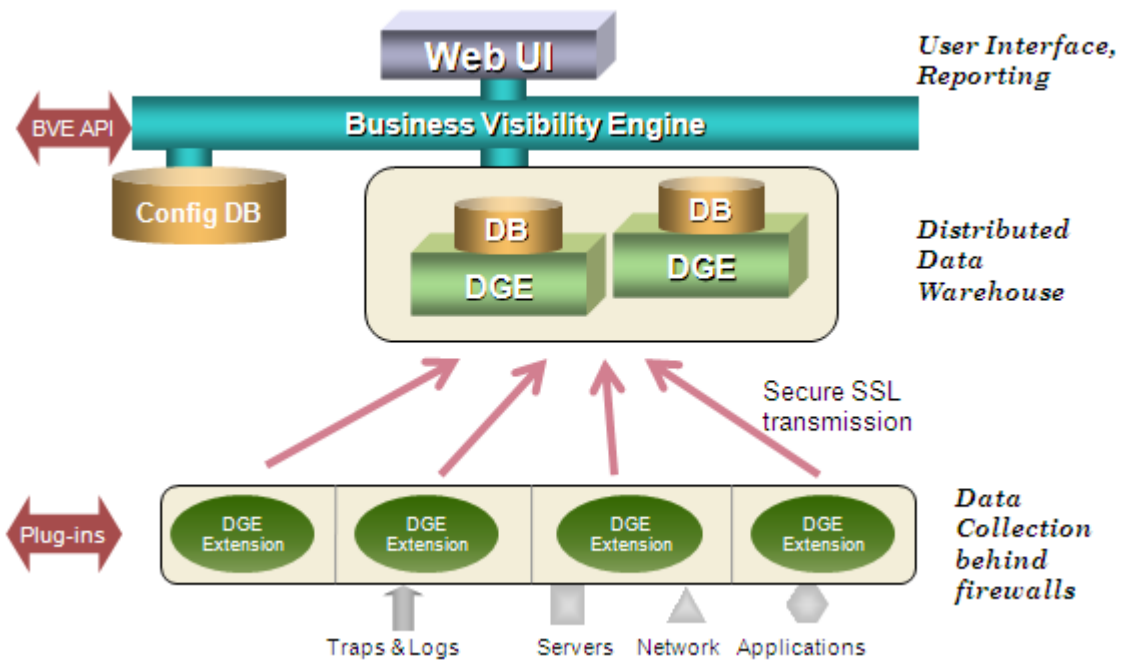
Web UI

User Interface, Reporting

BVE API

Business Visibility Engine

Config DB

DB

DGE

DB

DGE

Distributed Data Warehouse

Secure SSL transmission

Plug-ins

DGE Extension

DGE Extension

DGE Extension

DGE Extension

Data Collection behind firewalls

Traps & Logs

Servers

Network

Applications